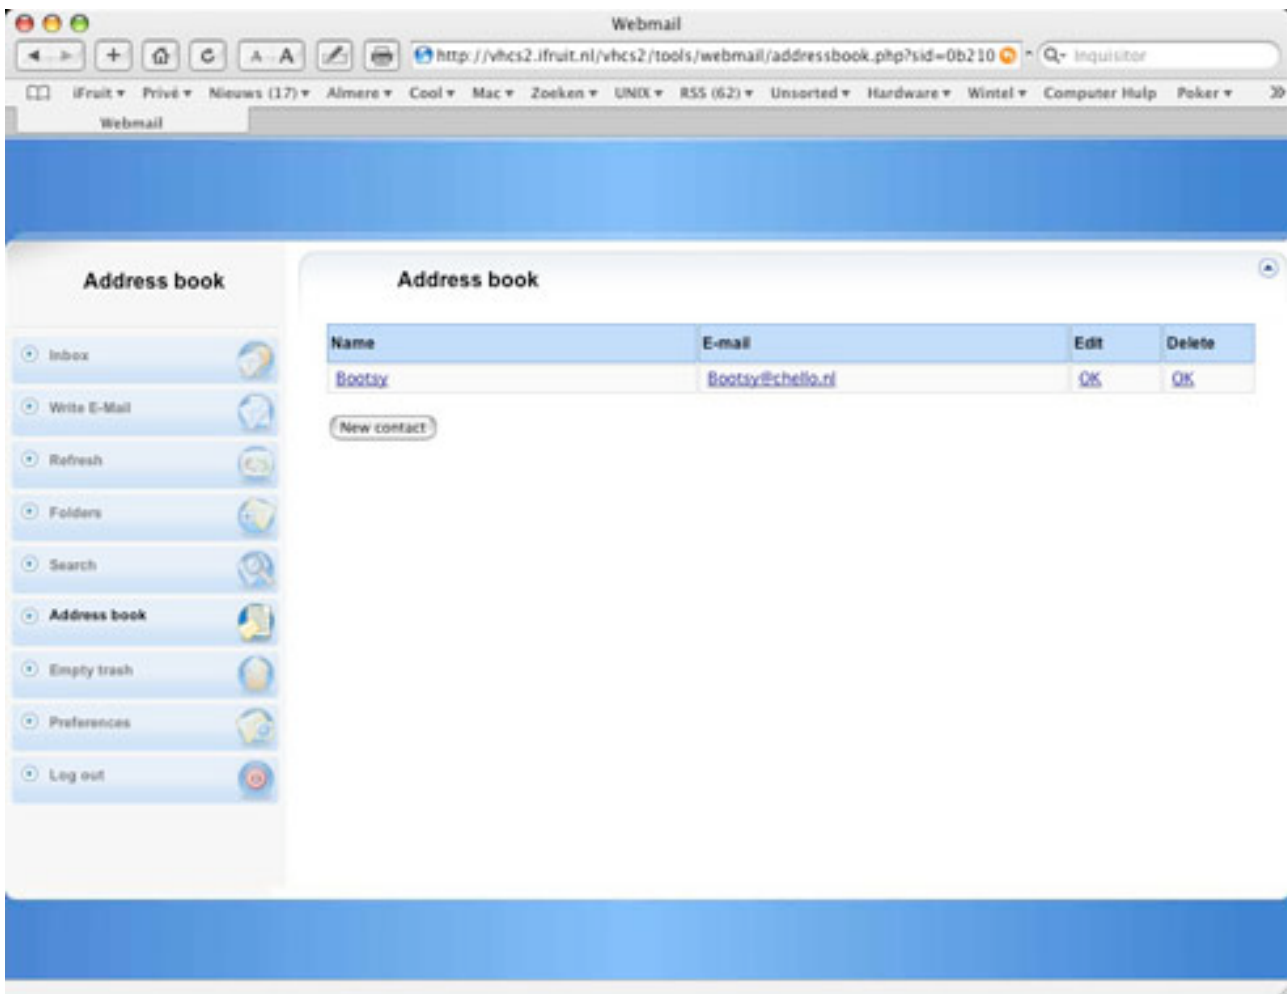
Webmail

A A

http://vhcs2.ifruit.nl/vhcs2/tools/webmail/addressbook.php?sid=0b210

Inquisitor

iFruit ▾ Privé ▾ Nieuws (17) ▾ Almere ▾ Cool ▾ Mac ▾ Zoeken ▾ UNIX ▾ RSS (62) ▾ Unsorted ▾ Hardware ▾ Wintel ▾ Computer Hulp Poker ▾

Webmail

Address book

Inbox
Write E-Mail
Refresh
Folders
Search
Address book
Empty trash
Preferences
Log out

Address book

| Name | E-mail | Edit | Delete |
|---|---|---|---|
| Bootsy | Bootsy@chello.nl | OK | OK |

New contact